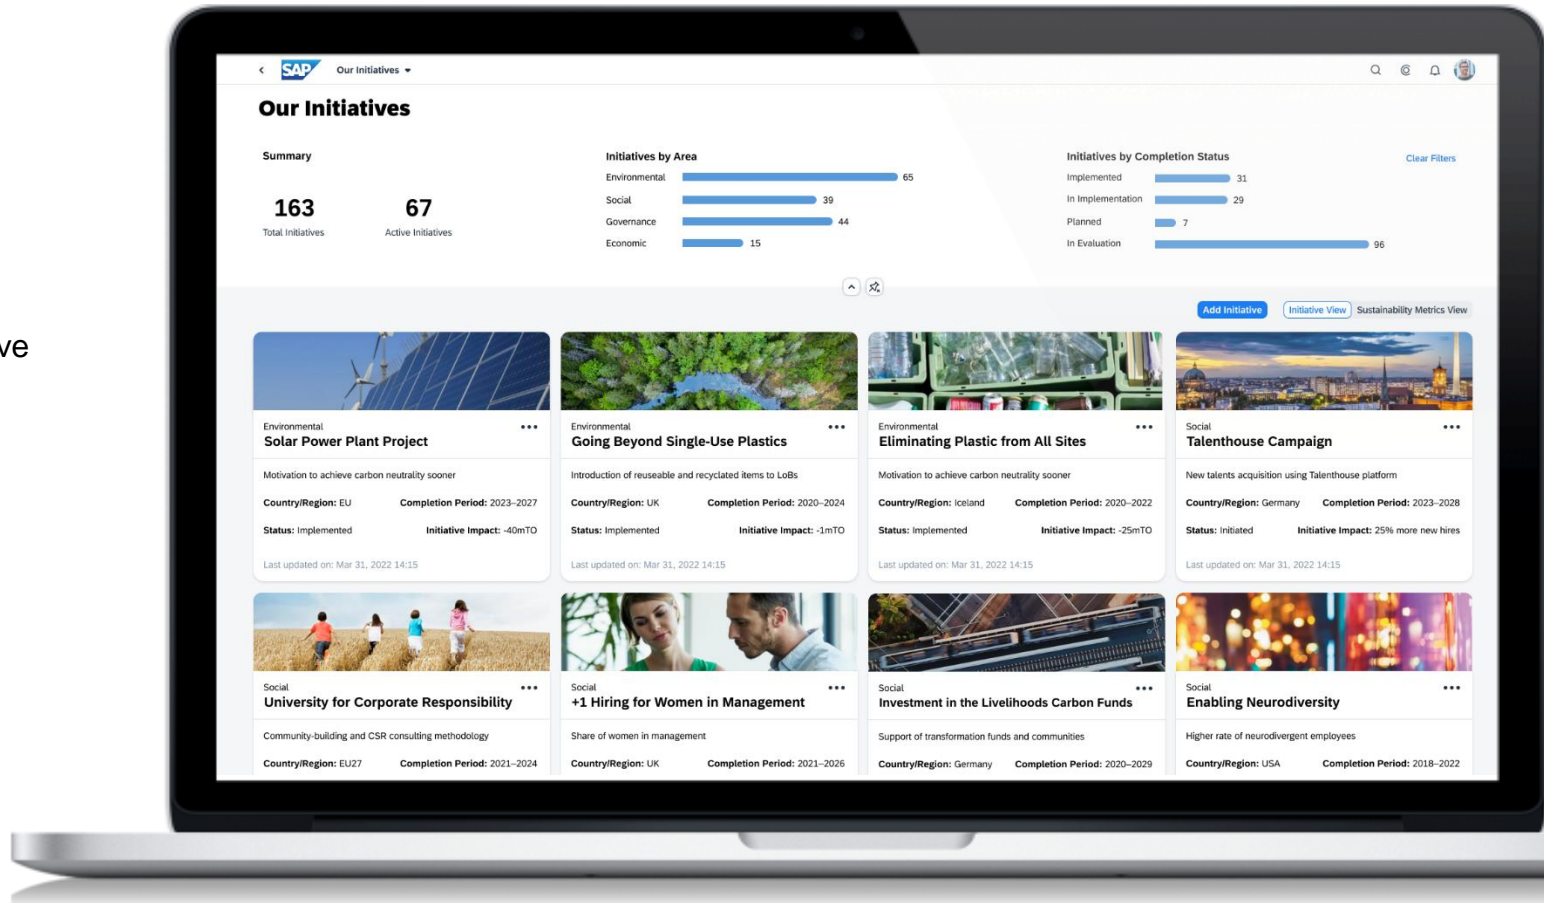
ve

SAP Our Initiatives

Our Initiatives

Summary

163
Total Initiatives

67
Active Initiatives

Initiatives by Area

| | |
|---|---|
| Environmental | 65 |
| Social | 39 |
| Governance | 44 |
| Economic | 15 |

Initiatives by Completion Status

Clear Filters

| | |
|---|---|
| Implemented | 31 |
| In Implementation | 29 |
| Planned | 7 |
| In Evaluation | 96 |

Add Initiative Initiative View Sustainability Metrics View

Environmental
Solar Power Plant Project
Motivation to achieve carbon neutrality sooner
Country/Region: EU Completion Period: 2023–2027
Status: Implemented Initiative Impact: -40mTO
Last updated on: Mar 31, 2022 14:15

Environmental
Going Beyond Single-Use Plastics
Introduction of reuseable and recycled items to LoBs
Country/Region: UK Completion Period: 2020–2024
Status: Implemented Initiative Impact: -1mTO
Last updated on: Mar 31, 2022 14:15

Environmental
Eliminating Plastic from All Sites
Motivation to achieve carbon neutrality sooner
Country/Region: Iceland Completion Period: 2020–2022
Status: Implemented Initiative Impact: -25mTO
Last updated on: Mar 31, 2022 14:15

Social
Talenthouse Campaign
New talents acquisition using Talenthouse platform
Country/Region: Germany Completion Period: 2023–2028
Status: Initiated Initiative Impact: 25% more new hires
Last updated on: Mar 31, 2022 14:15

Social
University for Corporate Responsibility
Community-building and CSR consulting methodology
Country/Region: EU27 Completion Period: 2021–2024

Social
+1 Hiring for Women in Management
Share of women in management
Country/Region: UK Completion Period: 2021–2026

Social
Investment in the Livelihoods Carbon Funds
Support of transformation funds and communities
Country/Region: Germany Completion Period: 2020–2029

Social
Enabling Neurodiversity
Higher rate of neurodivergent employees
Country/Region: USA Completion Period: 2018–2022